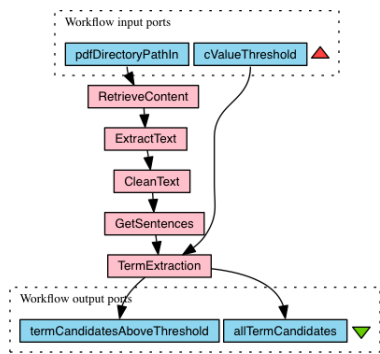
Workflow input ports

pdfDirectoryPathIn

cValueThreshold

RetrieveContent

ExtractText

CleanText

GetSentences

TermExtraction

Workflow output ports

termCandidatesAboveThreshold

allTermCandidates